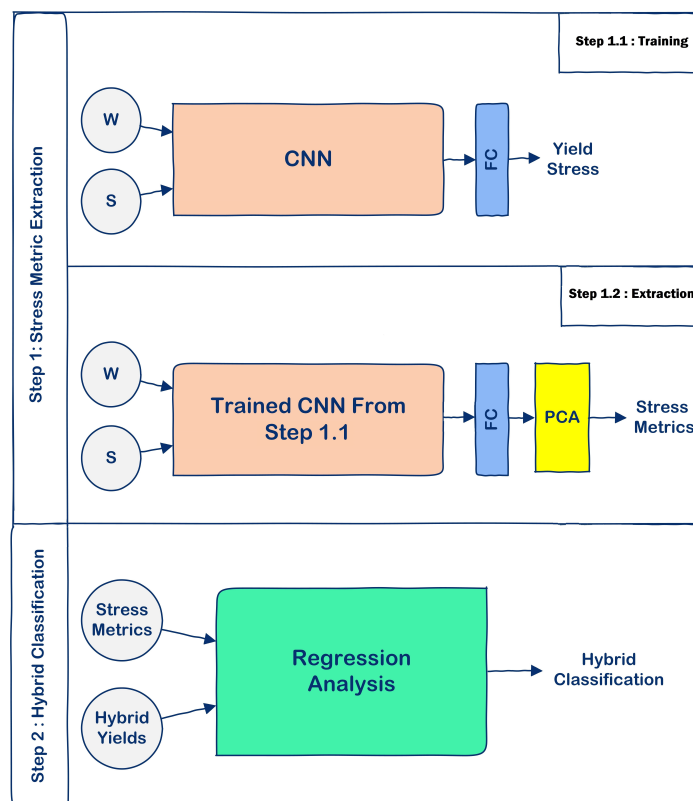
Step 1: Stress Metric Extraction

Step 1.1 : Training

W

S

CNN

FC

Yield Stress

Step 1.2 : Extraction

W

S

Trained CNN From Step 1.1

FC

PCA

Stress Metrics

Step 2 : Hybrid Classification

Stress Metrics

Hybrid Yields

Regression Analysis

Hybrid Classification